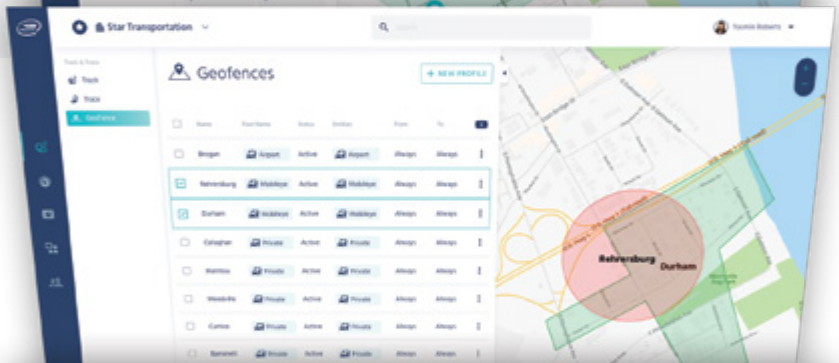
Star Transportation

Search

Yasmin Roberts

Track & Trace

Track

Trace

Geofence

Geofences

+ NEW PROFILE

| Name | Fleet Name | Status | Entities | From | To |
|---|---|---|---|---|---|
| Brogan | Airport | Active | Airport | Always | Always |
| Rehrersburg | Mobileye | Active | Mobileye | Always | Always |
| Durham | Mobileye | Active | Mobileye | Always | Always |
| Callaghan | Private | Active | Private | Always | Always |
| Matthias | Private | Active | Private | Always | Always |
| Weedville | Private | Active | Private | Always | Always |
| Carlisle | Private | Active | Private | Always | Always |
| Barnwell | Private | Active | Private | Always | Always |

Rehrersburg

Durham